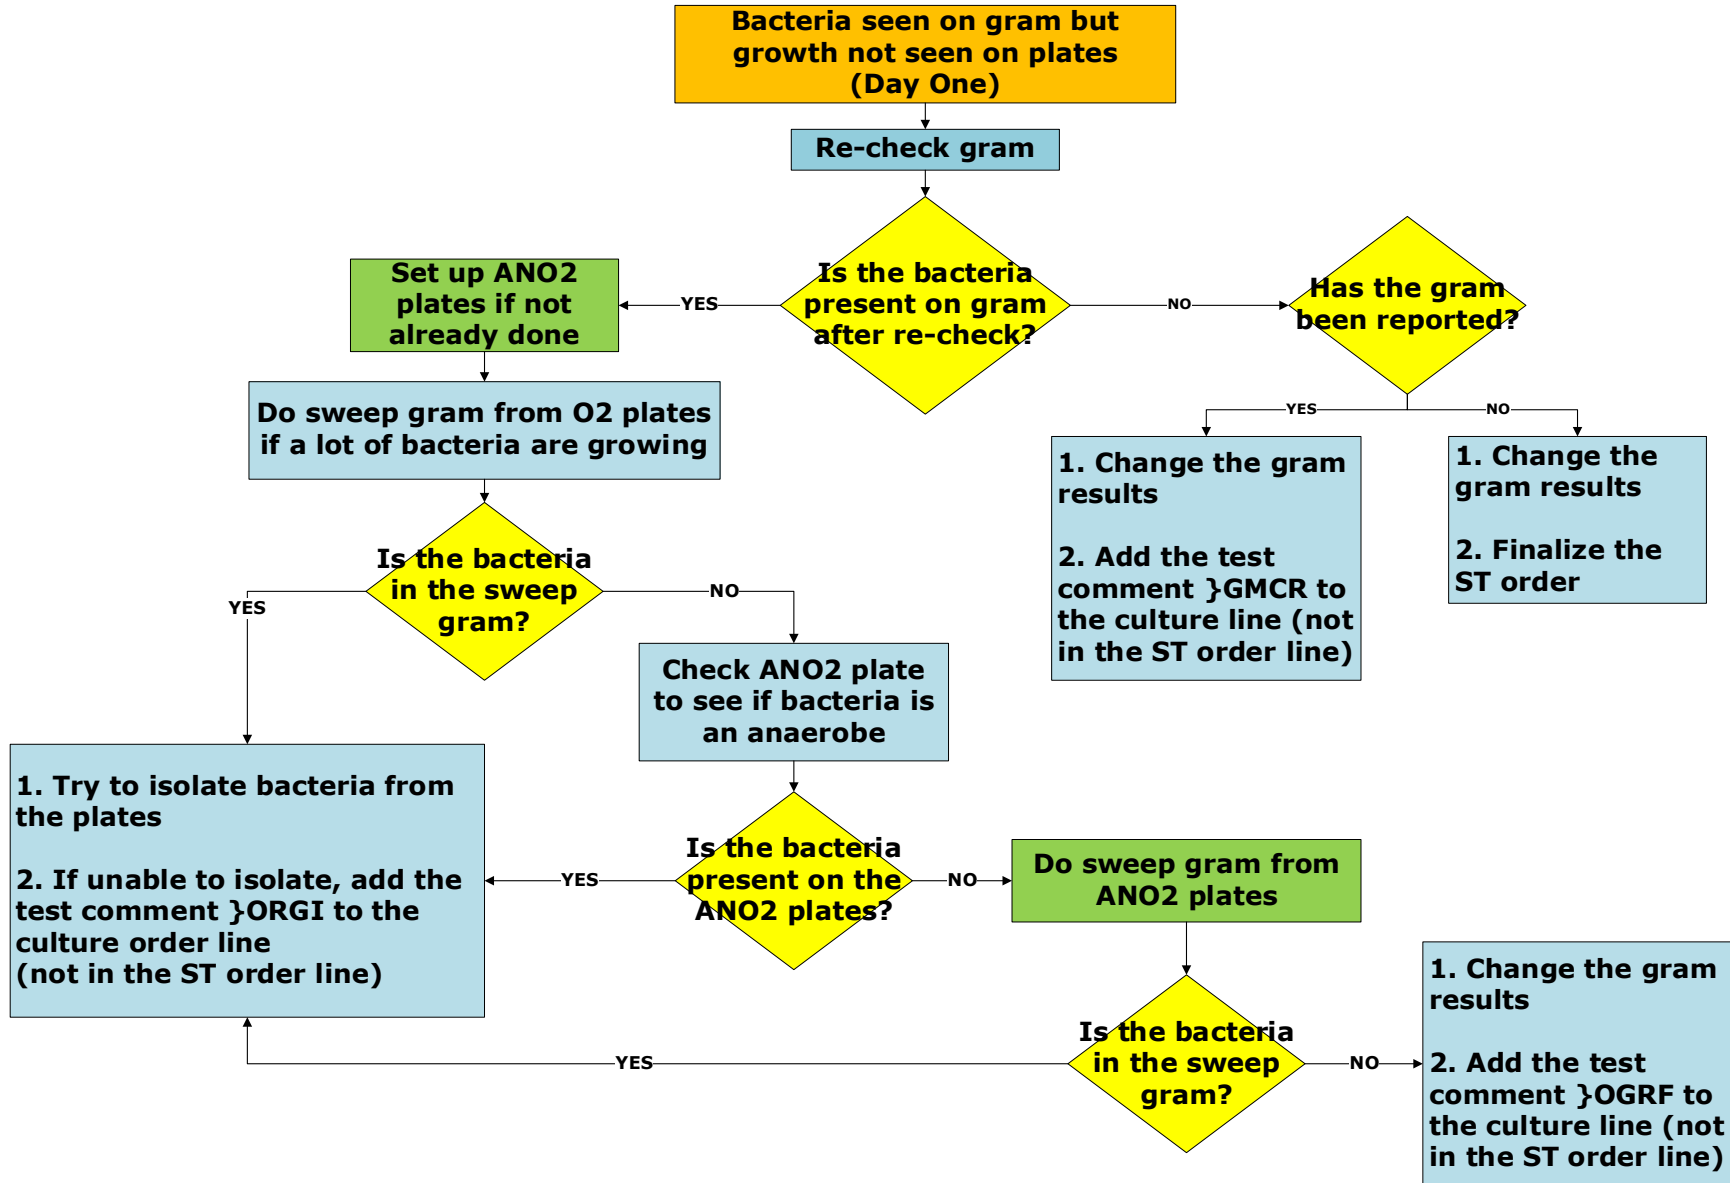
Bacteria seen on gram but growth not seen on plates (Day One)

Re-check gram

Is the bacteria present on gram after re-check?

YES

Set up ANO2 plates if not already done

NO

Has the gram been reported?

Do sweep gram from O2 plates if a lot of bacteria are growing

YES

NO

1. Change the gram results

2. Add the test comment }GMCR to the culture line (not in the ST order line)

1. Change the gram results

2. Finalize the ST order

Is the bacteria in the sweep gram?

YES

NO

Check ANO2 plate to see if bacteria is an anaerobe

1. Try to isolate bacteria from the plates

2. If unable to isolate, add the test comment }ORGI to the culture order line
(not in the ST order line)

YES

Is the bacteria present on the ANO2 plates?

NO

Do sweep gram from ANO2 plates

1. Change the gram results

2. Add the test comment }OGRF to the culture line (not in the ST order line)

YES

Is the bacteria in the sweep gram?

NO